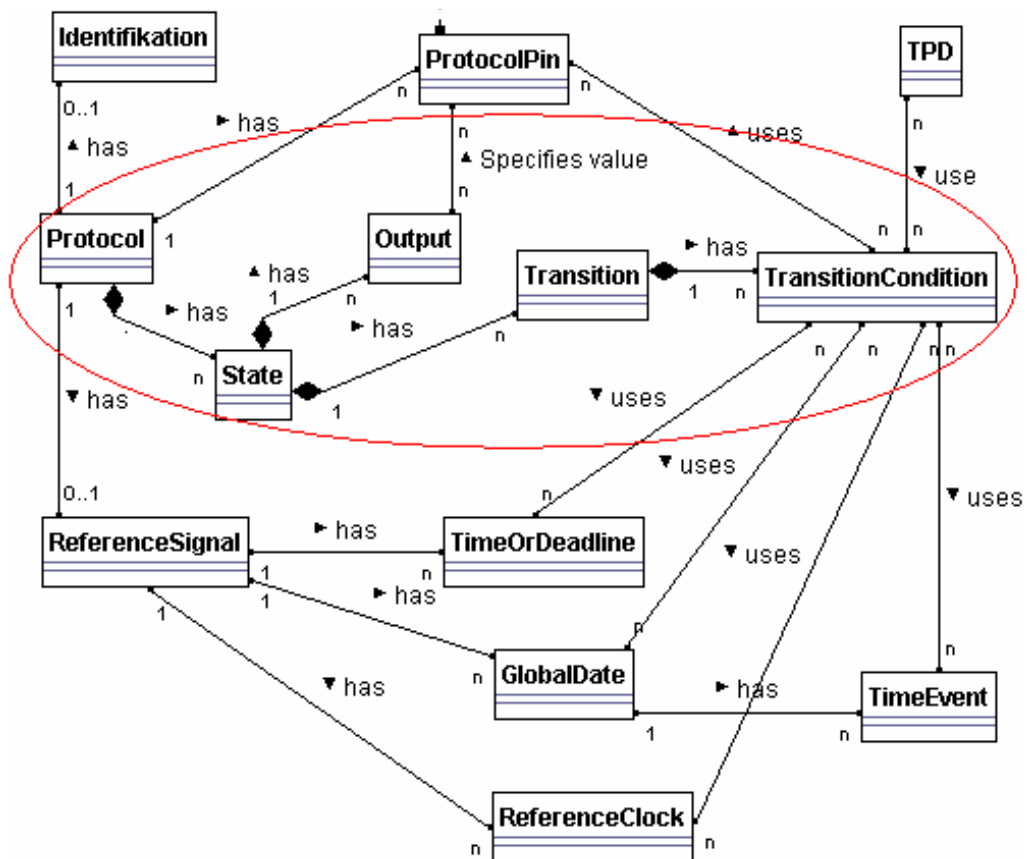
Identifikation

ProtocolPin

TPD

0..1

▲ has

1

▶ has

n

n

▲ Specifies value

n

n

▲ uses

n

▼ use

Protocol

1

Output

▲ has

1

n

Transition

▶ has

1

n

TransitionCondition

n

n

1

▶ has

▶ has

n

n

n

n

nn

n

State

1

▼ has

▼ uses

▼ uses

0..1

ReferenceSignal

▶ has

TimeOrDeadline

n

▼ uses

1

1

▶ has

n

▼ uses

1

▼ has

n

GlobalDate

▶ has

TimeEvent

n

1

n

ReferenceClock

n

n